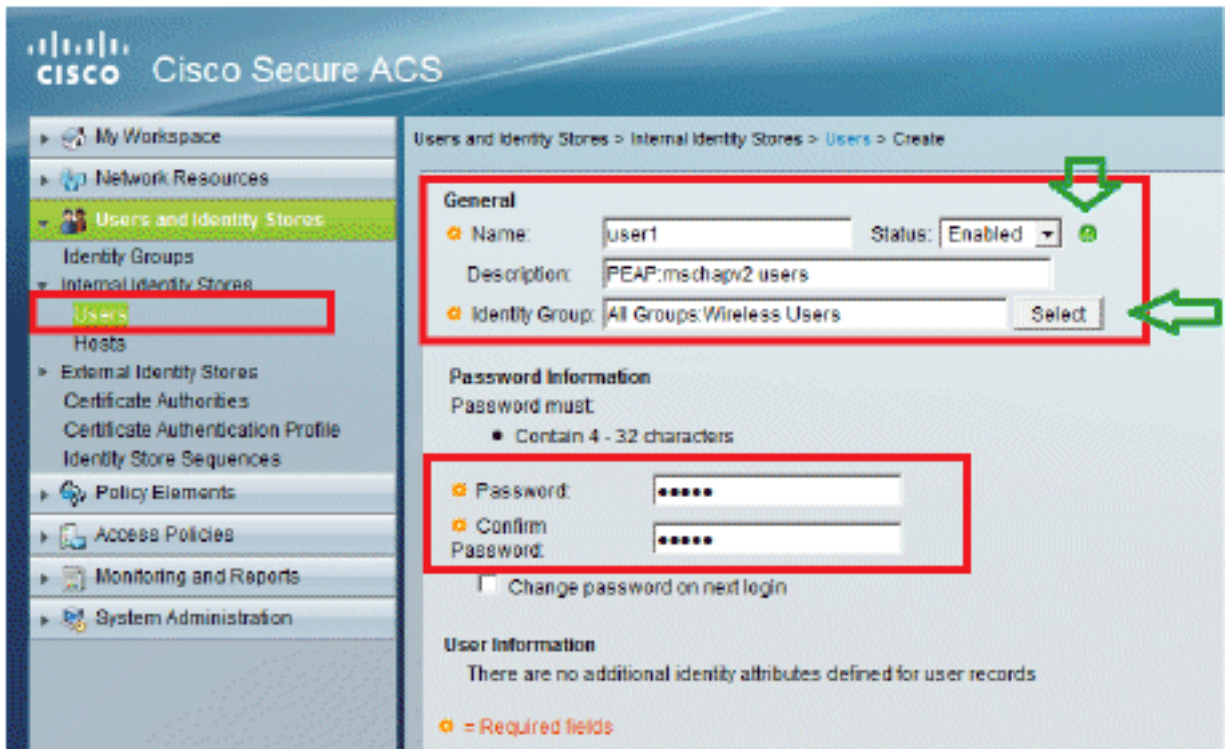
cisco Cisco Secure ACS

My Workspace
Network Resources
Users and Identity Stores
Identity Groups
Internal Identity Stores
Users
Hosts
External Identity Stores
Certificate Authorities
Certificate Authentication Profile
Identity Store Sequences
Policy Elements
Access Policies
Monitoring and Reports
System Administration

Users and Identity Stores > Internal Identity Stores > Users > Create

General
Name: user1
Status: Enabled
Description: PEAP:mschapv2 users
Identity Group: All Groups:Wireless Users
Select

Password Information
Password must:
• Contain 4 - 32 characters

Password: •••••
Confirm Password: •••••
Change password on next login

User Information
There are no additional identity attributes defined for user records

= Required fields